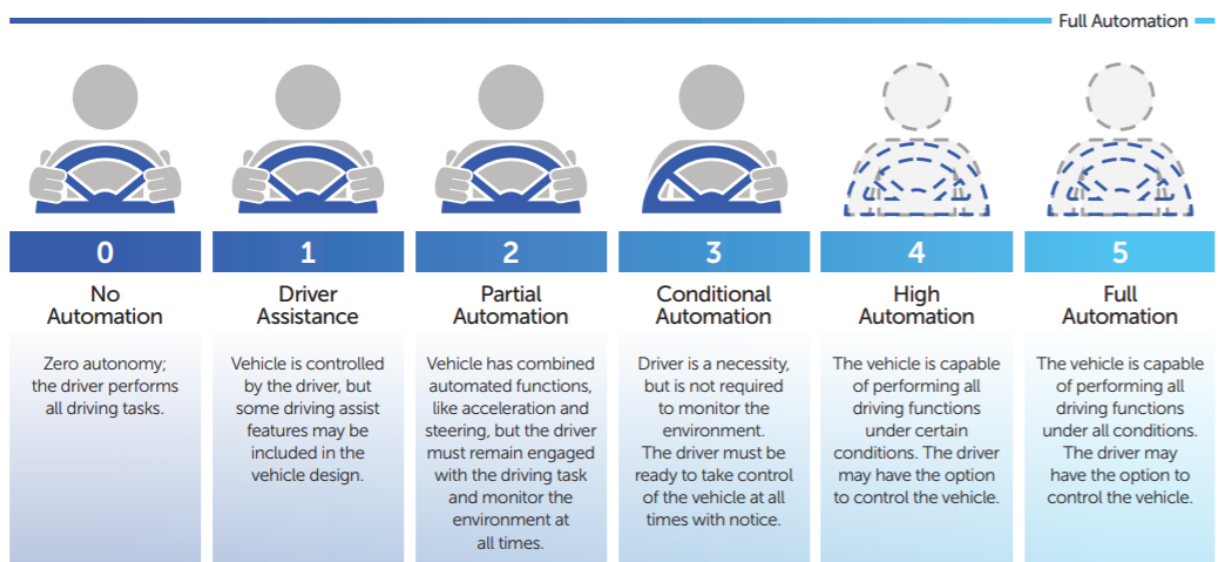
Full Automation

0
No Automation
Zero autonomy; the driver performs all driving tasks.

1
Driver Assistance
Vehicle is controlled by the driver, but some driving assist features may be included in the vehicle design.

2
Partial Automation
Vehicle has combined automated functions, like acceleration and steering, but the driver must remain engaged with the driving task and monitor the environment at all times.

3
Conditional Automation
Driver is a necessity, but is not required to monitor the environment. The driver must be ready to take control of the vehicle at all times with notice.

4
High Automation
The vehicle is capable of performing all driving functions under certain conditions. The driver may have the option to control the vehicle.

5
Full Automation
The vehicle is capable of performing all driving functions under all conditions. The driver may have the option to control the vehicle.